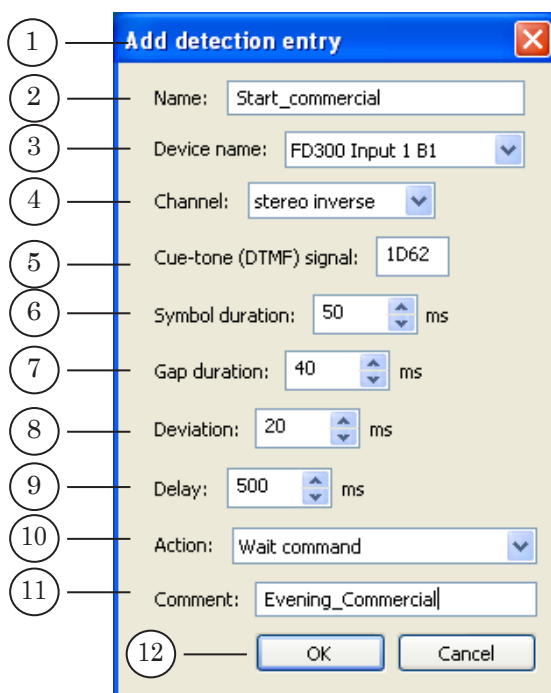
1
Add detection entry
2
Name: Start_commercial
3
Device name: FD300 Input 1 B1
4
Channel: stereo inverse
5
Cue-tone (DTMF) signal: 1D62
6
Symbol duration: 50 ms
7
Gap duration: 40 ms
8
Deviation: 20 ms
9
Delay: 500 ms
10
Action: Wait command
11
Comment: Evening_Commercial
12
OK
Cancel